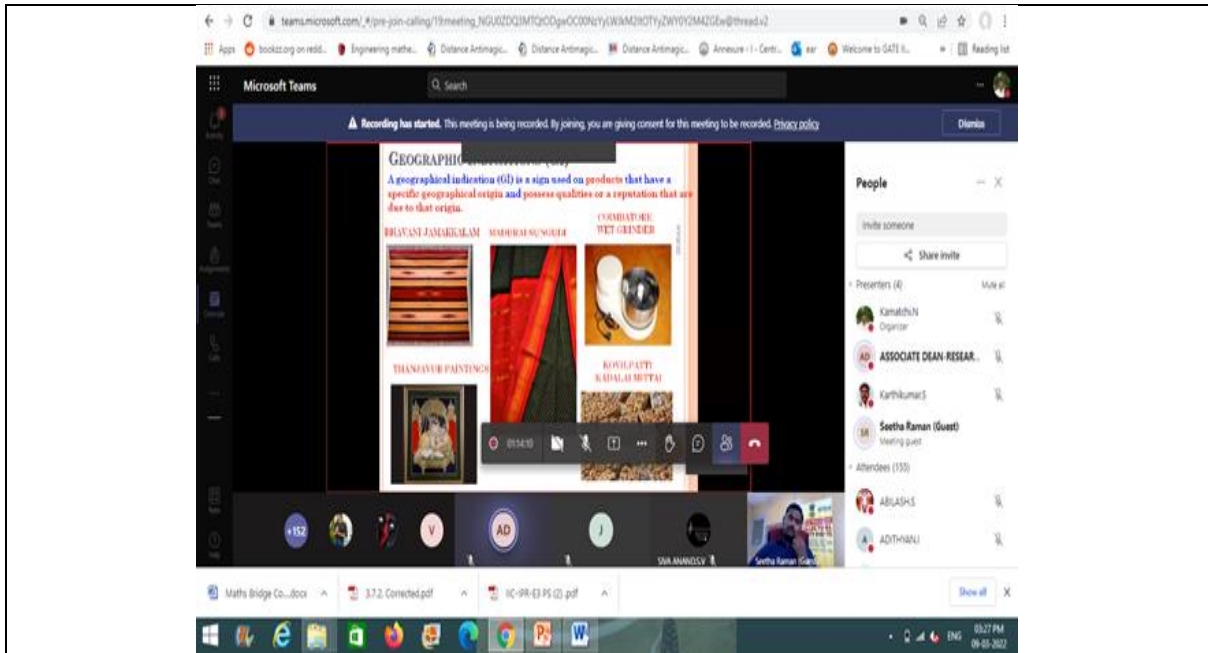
teams.microsoft.com/_#/pre-join-calling/19meeting_NGU0ZDQ3MTQtODgwOC00NzYyLWJkM2ItOTYyZWY0Y2M4ZGEw@thread.v2

Apps bookzz.org on redd... Engineering mathe... Distance Antimagic... Distance Antimagic... Distance Antimagic... Annexure - I - Centr... ear Welcome to GATE II... Reading list

Microsoft Teams

Search

Recording has started. This meeting is being recorded. By joining, you are giving consent for this meeting to be recorded. Privacy policy

Dismiss

GEOGRAPHIC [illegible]

A geographical indication (GI) is a sign used on products that have a specific geographical origin and possess qualities or a reputation that are due to that origin.

BHAVANI JAMAKKALAM

MADURAI SUNGUDI

COIMBATORE WET GRINDER

THANJAVUR PAINTINGS

KOVILPATTI KADALAI MITTAI

01:14:10

People

Invite someone

Share invite

Presenters (4)

Mute all

Kamatchi.N
Organizer

AD ASSOCIATE DEAN-RESEAR...

Karthikumar.S

SR Seetha Raman (Guest)
Meeting guest

Attendees (155)

ABILASH.S

ADITHYAN.I

+152

V

AD

J

SIVA ANAND.S.V

Seetha Raman (Guest)

Maths Bridge Co....docx

3.7.2. Corrected.pdf

IIC-IPR-E3 PS (2).pdf

Show all

ENG

03:27 PM
09-03-2022